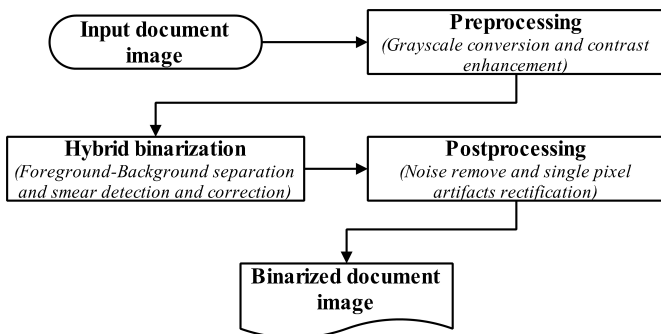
Input document image

Preprocessing
(Grayscale conversion and contrast enhancement)

Hybrid binarization
(Foreground-Background separation and smear detection and correction)

Postprocessing
(Noise remove and single pixel artifacts rectification)

Binarized document image